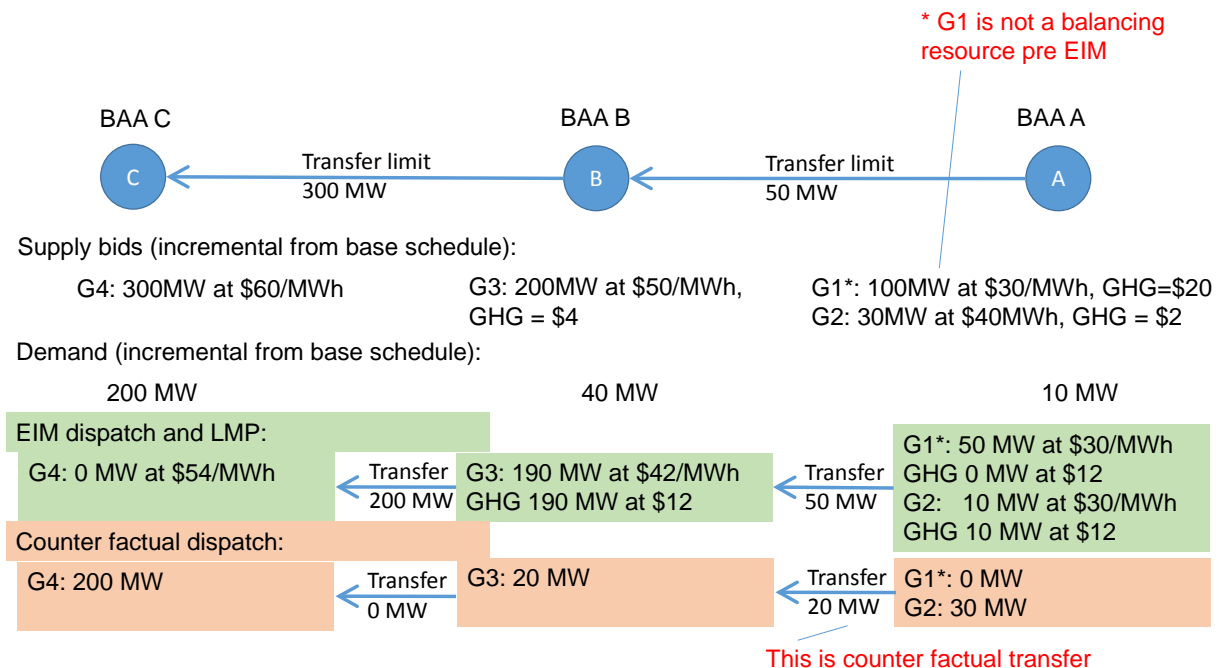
* G1 is not a balancing resource pre EIM

BAA C

BAA B

BAA A

C

Transfer limit 300 MW

B

Transfer limit 50 MW

A

Supply bids (incremental from base schedule):

G4: 300MW at $60/MWh

G3: 200MW at $50/MWh, GHG = $4

G1*: 100MW at $30/MWh, GHG=$20
G2: 30MW at $40MWh, GHG = $2

Demand (incremental from base schedule):

200 MW

40 MW

10 MW

EIM dispatch and LMP:

G4: 0 MW at $54/MWh

Transfer 200 MW

G3: 190 MW at $42/MWh
GHG 190 MW at $12

Transfer 50 MW

G1*: 50 MW at $30/MWh
GHG 0 MW at $12
G2: 10 MW at $30/MWh
GHG 10 MW at $12

Counter factual dispatch:

G4: 200 MW

Transfer 0 MW

G3: 20 MW

Transfer 20 MW

G1*: 0 MW
G2: 30 MW

This is counter factual transfer